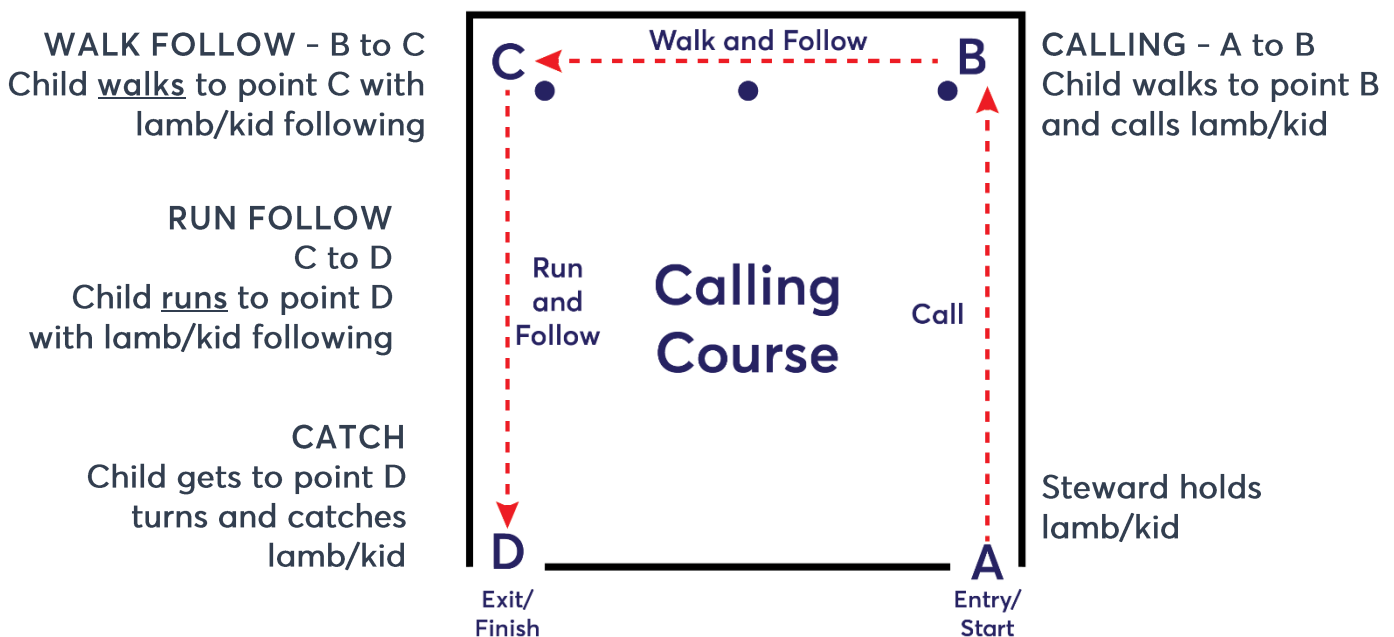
WALK FOLLOW - B to C
Child walks to point C with lamb/kid following

RUN FOLLOW
C to D
Child runs to point D with lamb/kid following

CATCH
Child gets to point D turns and catches lamb/kid

C

Walk and Follow

B

Run and Follow

Calling Course

Call

D

A

Exit/ Finish

Entry/ Start

CALLING - A to B
Child walks to point B and calls lamb/kid

Steward holds lamb/kid